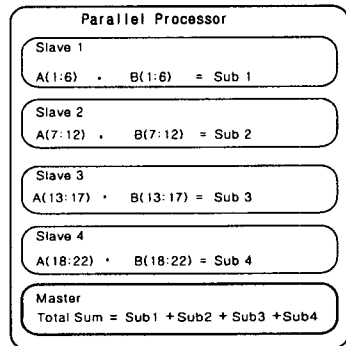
Parallel Processor

Slave 1
A(1:6) · B(1:6) = Sub 1

Slave 2
A(7:12) · B(7:12) = Sub 2

Slave 3
A(13:17) · B(13:17) = Sub 3

Slave 4
A(18:22) · B(18:22) = Sub 4

Master
Total Sum = Sub1 + Sub2 + Sub3 + Sub4